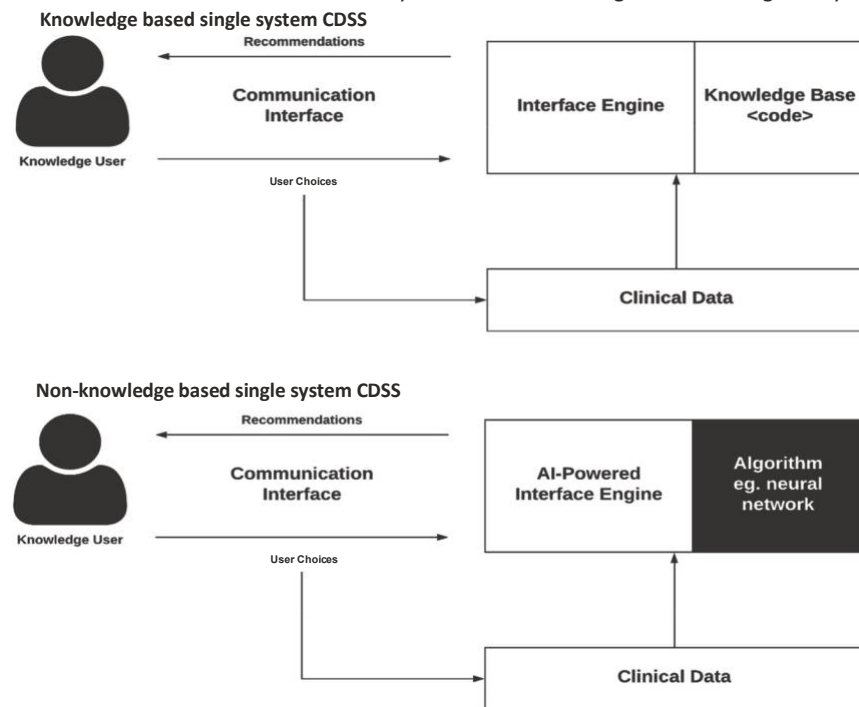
Knowledge based single system CDSS

Recommendations

Communication Interface

Knowledge User

User Choices

Interface Engine

Knowledge Base <code>

Clinical Data

Non-knowledge based single system CDSS

Recommendations

Communication Interface

Knowledge User

User Choices

AI-Powered Interface Engine

Algorithm eg. neural network

Clinical Data